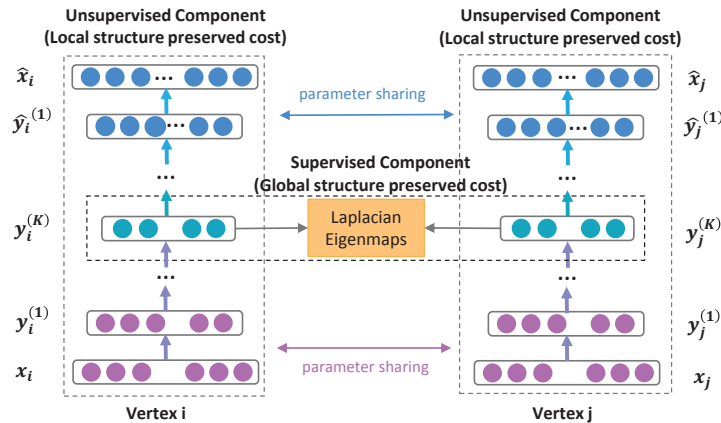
Unsupervised Component
(Local structure preserved cost)

Unsupervised Component
(Local structure preserved cost)

$\hat{x}_i$

$\hat{y}_i^{(1)}$

parameter sharing

$\hat{x}_j$

$\hat{y}_j^{(1)}$

Supervised Component
(Global structure preserved cost)

$y_i^{(K)}$

Laplacian Eigenmaps

$y_j^{(K)}$

$y_i^{(1)}$

$x_i$

parameter sharing

$y_j^{(1)}$

$x_j$

Vertex i

Vertex j